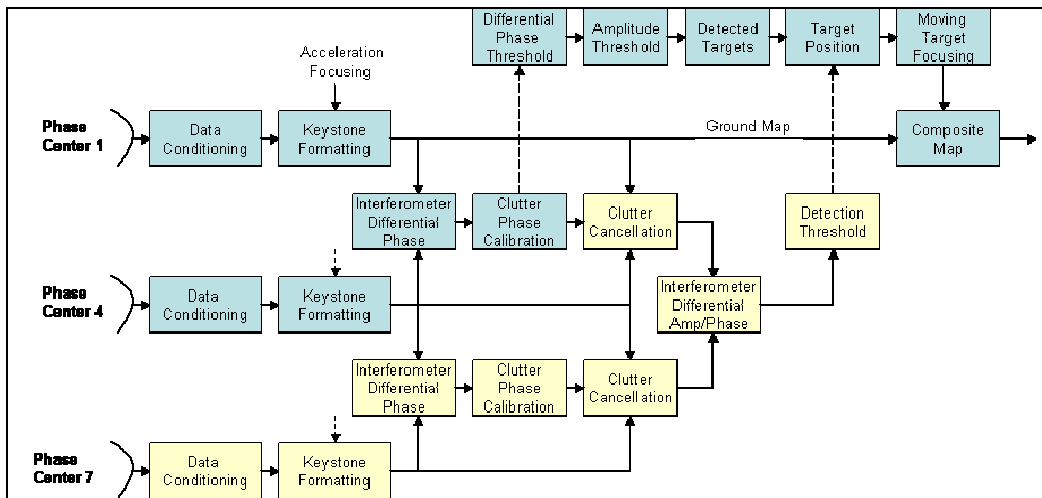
Differential Phase Threshold

Amplitude Threshold

Detected Targets

Target Position

Moving Target Focusing

Acceleration Focusing

Phase Center 1

Data Conditioning

Keystone Formatting

Ground Map

Composite Map

Interferometer Differential Phase

Clutter Phase Calibration

Clutter Cancellation

Detection Threshold

Phase Center 4

Data Conditioning

Keystone Formatting

Interferometer Differential Amp/Phase

Interferometer Differential Phase

Clutter Phase Calibration

Clutter Cancellation

Phase Center 7

Data Conditioning

Keystone Formatting